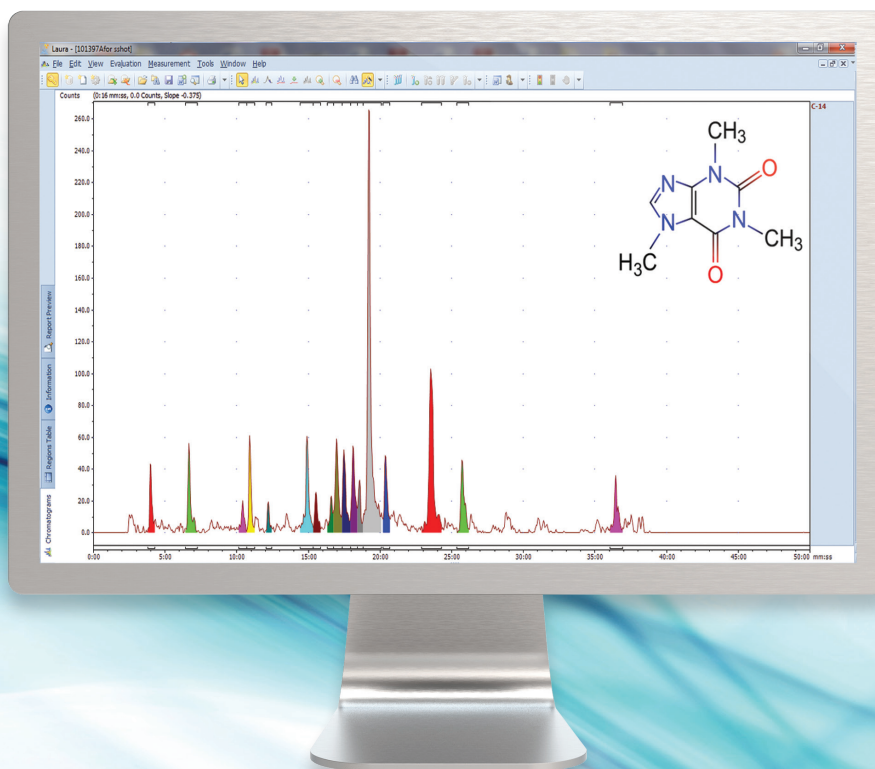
Laura - [101397Afor.sshot]

File Edit View Evaluation Measurement Tools Window Help

Counts (0:16 mm:ss, 0.0 Counts, Slope -0.375)

C-14

260.0
240.0
220.0
200.0
180.0
160.0
140.0
120.0
100.0
80.0
60.0
40.0
20.0
0.0

0:00 5:00 10:00 15:00 20:00 25:00 30:00 35:00 40:00 45:00 50:00 mm:ss

Report Preview
Information
Regions Table
Chromatograms

$CH_3$
N
N
O
N
N
$CH_3$
$H_3C$
O